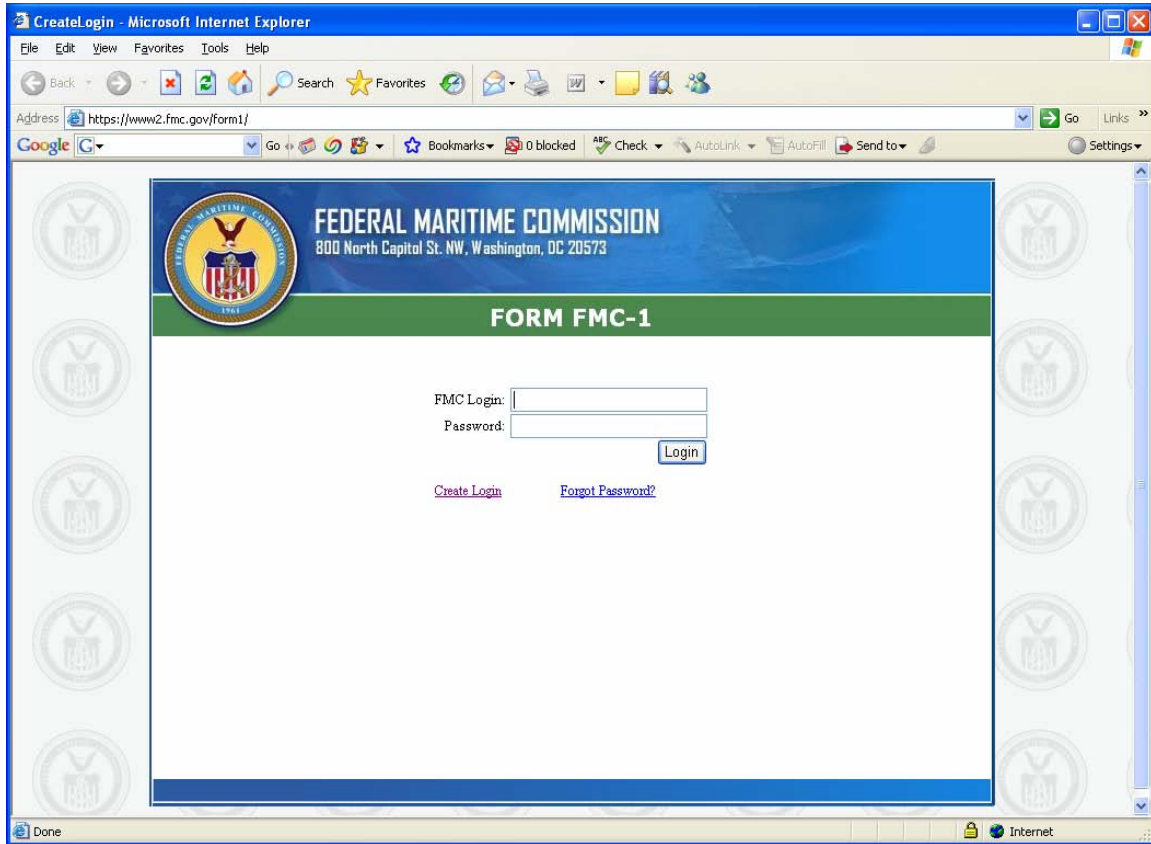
CreateLogin - Microsoft Internet Explorer

File Edit View Favorites Tools Help

Back Search Favorites

Address https://www2.fmc.gov/form1/ Go Links »

Google G Go Bookmarks 0 blocked Check AutoLink AutoFill Send to Settings

FEDERAL MARITIME COMMISSION
1961

FEDERAL MARITIME COMMISSION
800 North Capitol St. NW, Washington, DC 20573

FORM FMC-1

FMC Login:
Password:
Login

Create Login Forgot Password?

Done Internet